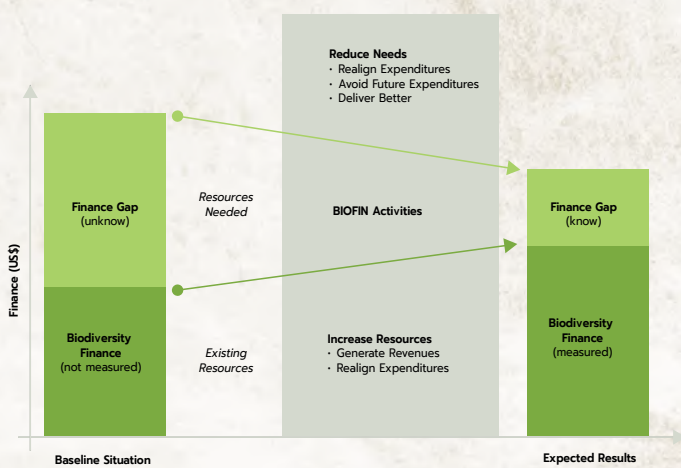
Reduce Needs
· Realign Expenditures
· Avoid Future Expenditures
· Deliver Better

Finance (US$)

Finance Gap
(unknow)

Resources Needed

BIOFIN Activities

Finance Gap
(know)

Biodiversity Finance
(not measured)

Existing Resources

Increase Resources
· Generate Revenues
· Realign Expenditures

Biodiversity Finance
(measured)

Baseline Situation

Expected Results